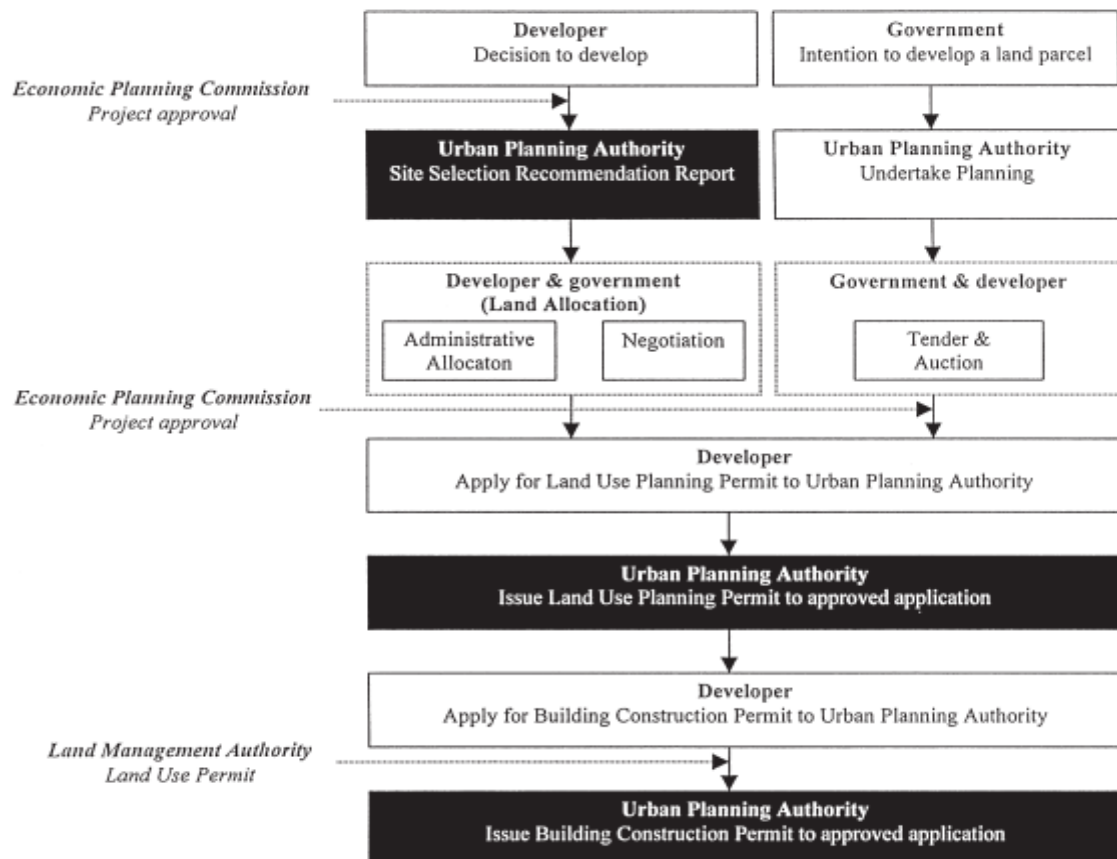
Developer
Decision to develop

Government
Intention to develop a land parcel

Economic Planning Commission
Project approval

Urban Planning Authority
Site Selection Recommendation Report

Urban Planning Authority
Undertake Planning

Developer & government
(Land Allocation)

Administrative Allocaton

Negotiation

Government & developer

Tender & Auction

Economic Planning Commission
Project approval

Developer
Apply for Land Use Planning Permit to Urban Planning Authority

Urban Planning Authority
Issue Land Use Planning Permit to approved application

Developer
Apply for Building Construction Permit to Urban Planning Authority

Land Management Authority
Land Use Permit

Urban Planning Authority
Issue Building Construction Permit to approved application